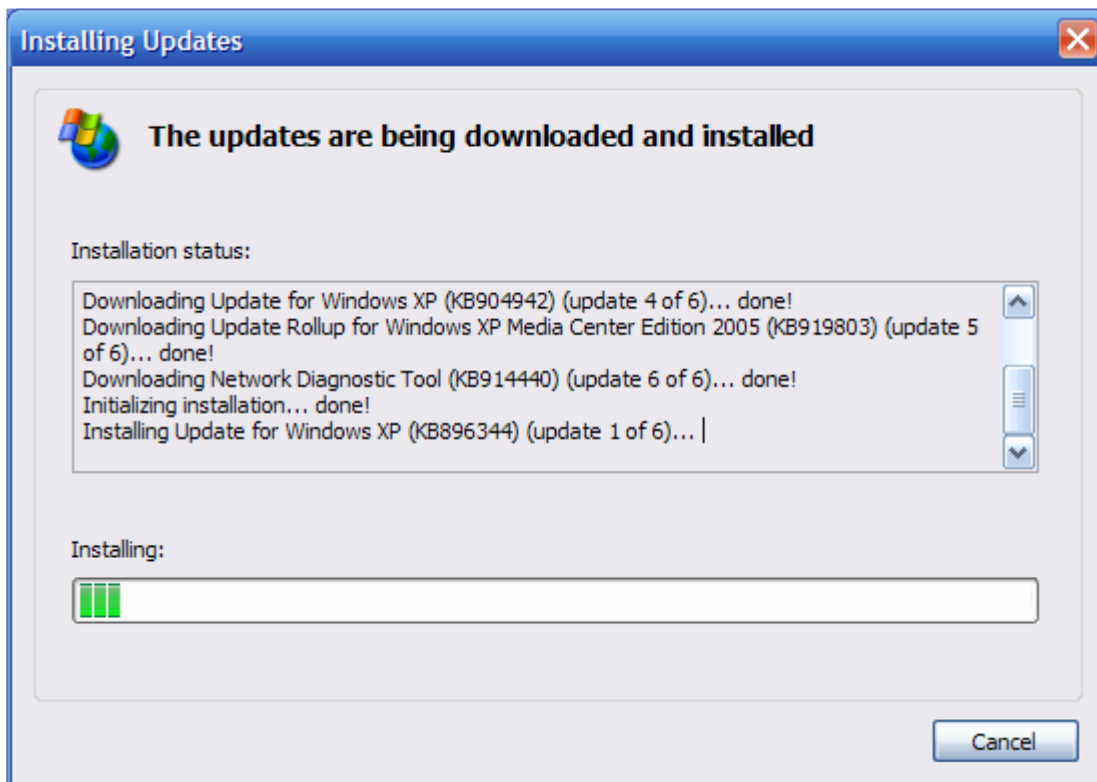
Installing Updates

The updates are being downloaded and installed

Installation status:

Downloading Update for Windows XP (KB904942) (update 4 of 6)... done!
Downloading Update Rollup for Windows XP Media Center Edition 2005 (KB919803) (update 5 of 6)... done!
Downloading Network Diagnostic Tool (KB914440) (update 6 of 6)... done!
Initializing installation... done!
Installing Update for Windows XP (KB896344) (update 1 of 6)...

Installing:

Cancel